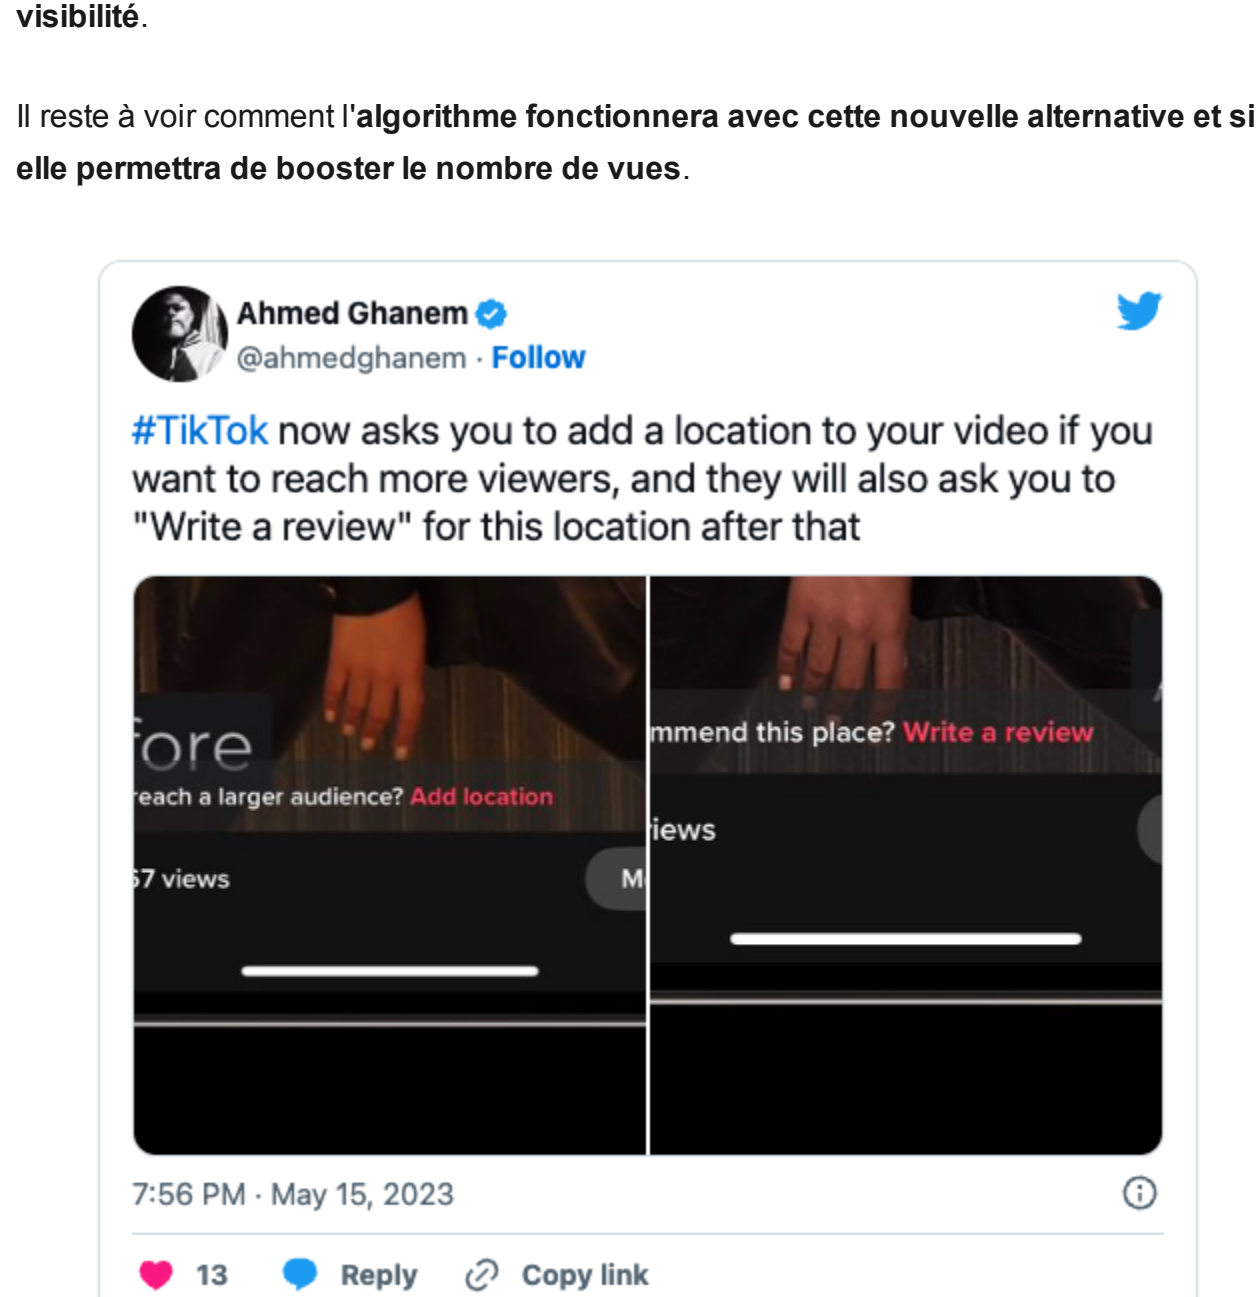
visibilité.

Il reste à voir comment l'algorithme fonctionnera avec cette nouvelle alternative et si elle permettra de booster le nombre de vues.

Ahmed Ghanem
@ahmedghanem · Follow

#TikTok now asks you to add a location to your video if you want to reach more viewers, and they will also ask you to "Write a review" for this location after that

ore
each a larger audience? Add location
7 views
M

mmend this place? Write a review
iews

7:56 PM · May 15, 2023

13 Reply Copy link